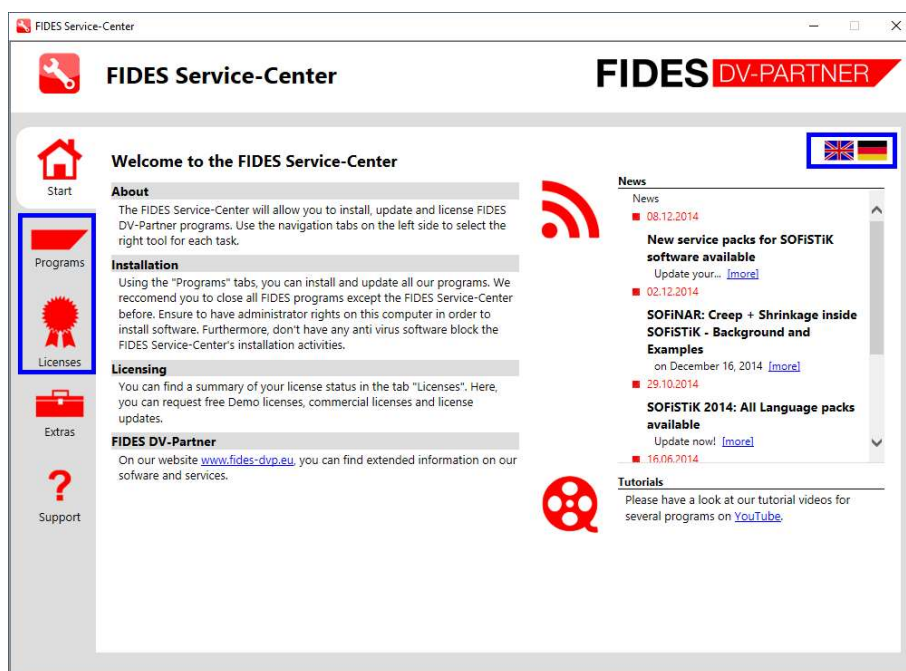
FIDES Service-Center

FIDES Service-Center

FIDES DV-PARTNER

Start

Programs

Licenses

Extras

Support

Welcome to the FIDES Service-Center

About

The FIDES Service-Center will allow you to install, update and license FIDES DV-Partner programs. Use the navigation tabs on the left side to select the right tool for each task.

Installation

Using the "Programs" tabs, you can install and update all our programs. We reccomend you to close all FIDES programs except the FIDES Service-Center before. Ensure to have administrator rights on this computer in order to install software. Furthermore, don't have any anti virus software block the FIDES Service-Center's installation activities.

Licensing

You can find a summary of your license status in the tab "Licenses". Here, you can request free Demo licenses, commercial licenses and license updates.

FIDES DV-Partner

On our website www.fides-dvp.eu, you can find extended information on our sofware and services.

News

News

08.12.2014

New service packs for SOFiSTiK software available

Update your... [more]

02.12.2014

SOFiNAR: Creep + Shrinkage inside SOFiSTiK - Background and Examples

on December 16, 2014 [more]

29.10.2014

SOFiSTiK 2014: All Language packs available

Update now! [more]

16.06.2014

Tutorials

Please have a look at our tutorial videos for several programs on YouTube.